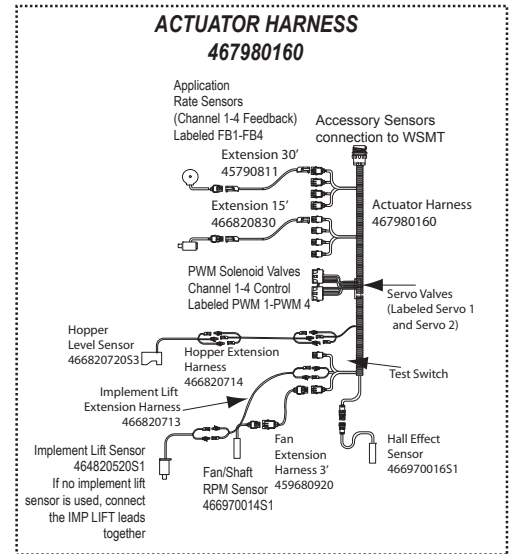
ACTUATOR HARNESS
467980160

Application Rate Sensors (Channel 1-4 Feedback) Labeled FB1-FB4

Accessory Sensors connection to WSMT

Extension 30'
45790811

Extension 15'
466820830

Actuator Harness
467980160

PWM Solenoid Valves Channel 1-4 Control Labeled PWM 1-PWM 4

Servo Valves (Labeled Servo 1 and Servo 2)

Hopper Level Sensor
466820720S3

Hopper Extension Harness
466820714

Test Switch

Implement Lift Extension Harness
466820713

Fan Extension Harness 3'
459680920

Hall Effect Sensor
466970016S1

Implement Lift Sensor
464820520S1
If no implement lift sensor is used, connect the IMP LIFT leads together

Fan/Shaft RPM Sensor
466970014S1